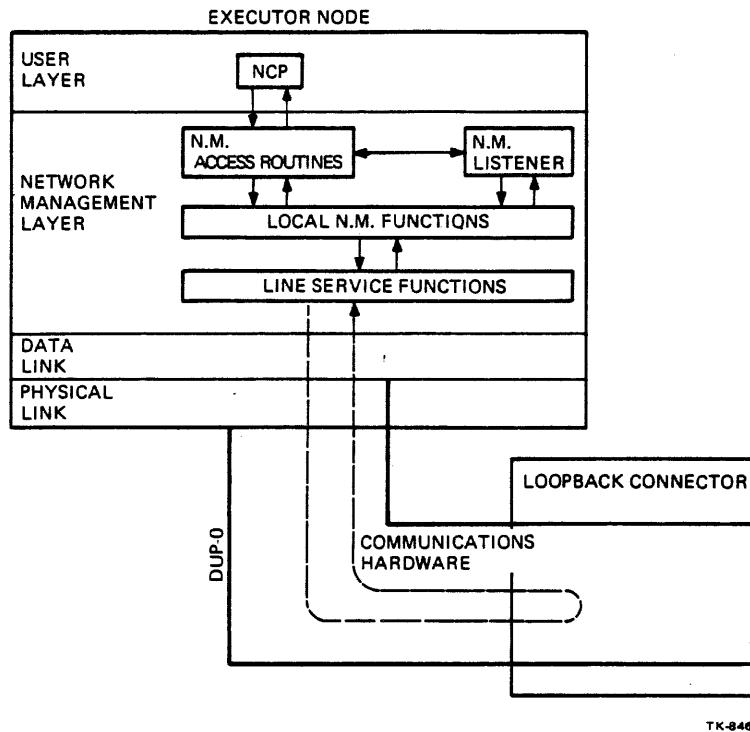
EXECUTOR NODE

USER LAYER

NCP

NETWORK MANAGEMENT LAYER

N.M. ACCESS ROUTINES

N.M. LISTENER

LOCAL N.M. FUNCTIONS

LINE SERVICE FUNCTIONS

DATA LINK

PHYSICAL LINK

LOOPBACK CONNECTOR

DUP-0

COMMUNICATIONS HARDWARE

TK-846